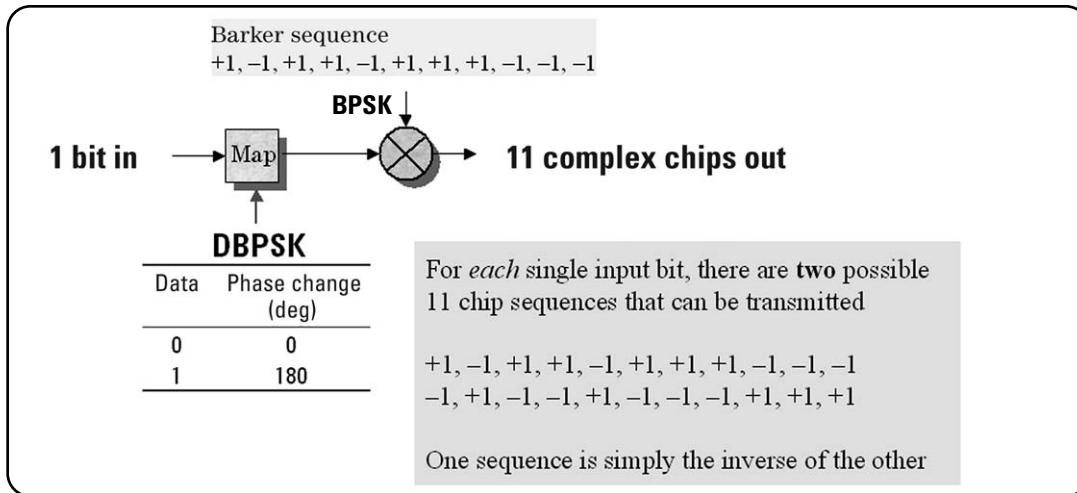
Barker sequence
+1, –1, +1, +1, –1, +1, +1, +1, –1, –1, –1

BPSK

1 bit in

Map

11 complex chips out

DBPSK

| Data | Phase change (deg) |
|---|---|
| 0 | 0 |
| 1 | 180 |

For *each* single input bit, there are **two** possible 11 chip sequences that can be transmitted

+1, –1, +1, +1, –1, +1, +1, +1, –1, –1, –1
–1, +1, –1, –1, +1, –1, –1, –1, +1, +1, +1

One sequence is simply the inverse of the other